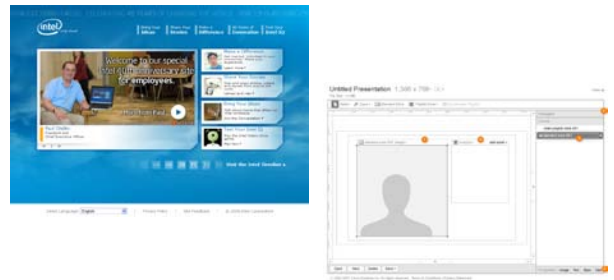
intel

Welcome to our special Intel 40th anniversary site for employees.

Paul Otellini

Make a Difference

Share Your Stories

Bring Your Ideas

Test Your Intel IQ

Visit the Intel Timeline

Untitled Presentation